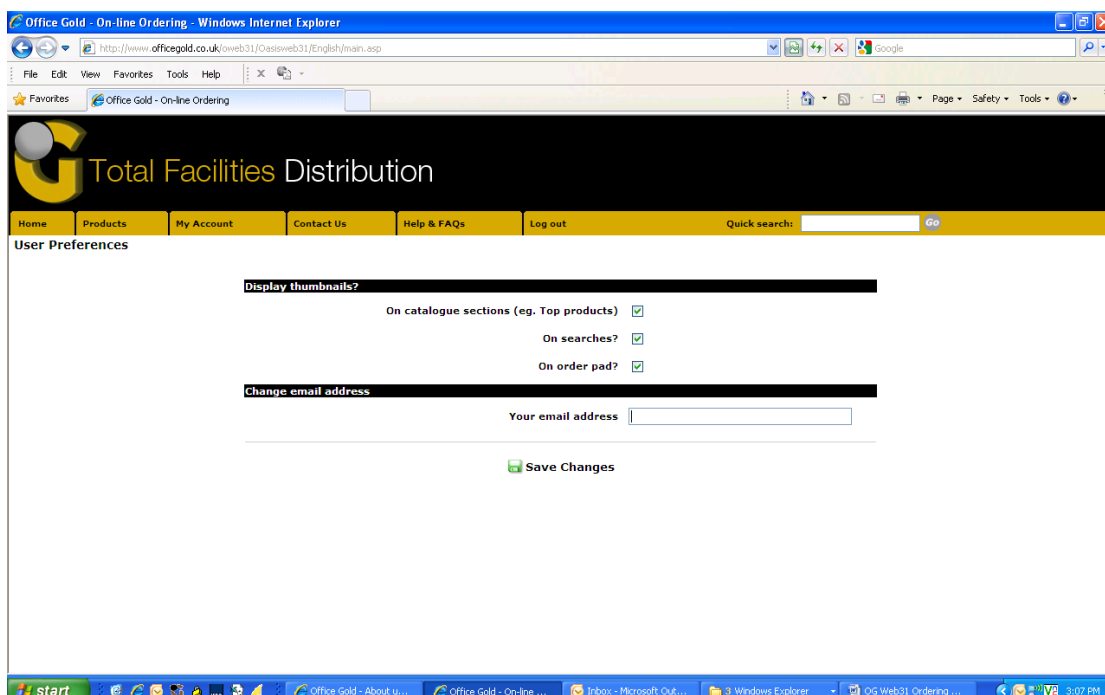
Office Gold - On-line Ordering - Windows Internet Explorer

http://www.officegold.co.uk/oweb31/Oasisweb31/English/main.asp

Google

File Edit View Favorites Tools Help

Favorites

Office Gold - On-line Ordering

Page Safety Tools

Total Facilities Distribution

Home Products My Account Contact Us Help & FAQs Log out Quick search: Go

User Preferences

Display thumbnails?

On catalogue sections (eg. Top products)

On searches?

On order pad?

Change email address

Your email address

Save Changes

start

Office Gold - About u...

Office Gold - On-line ...

Inbox - Microsoft Out...

3 Windows Explorer

OG Web31 Ordering ...

3:07 PM